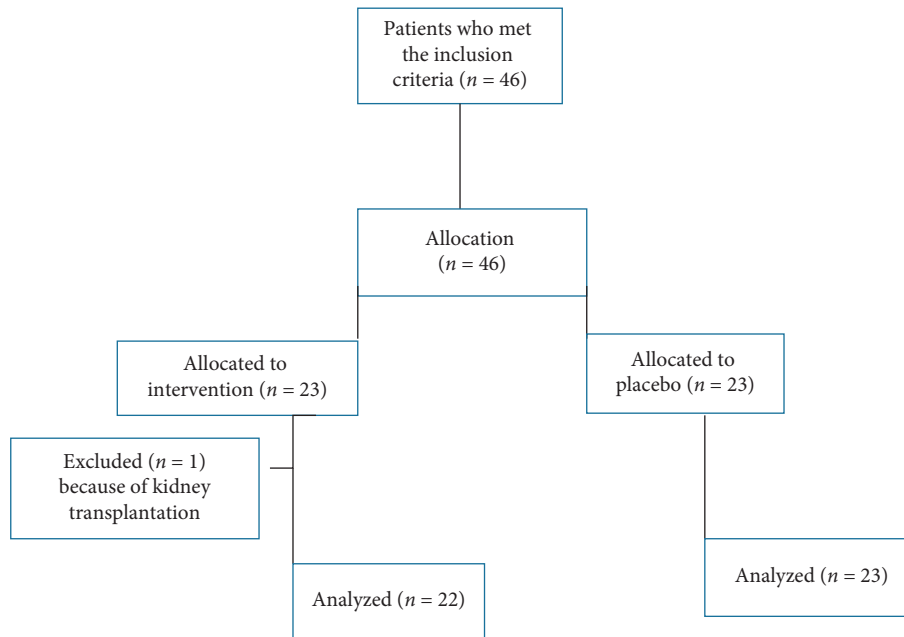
Patients who met the inclusion criteria ($n = 46$)

Allocation ($n = 46$)

Allocated to intervention ($n = 23$)

Allocated to placebo ($n = 23$)

Excluded ($n = 1$) because of kidney transplantation

Analyzed ($n = 22$)

Analyzed ($n = 23$)